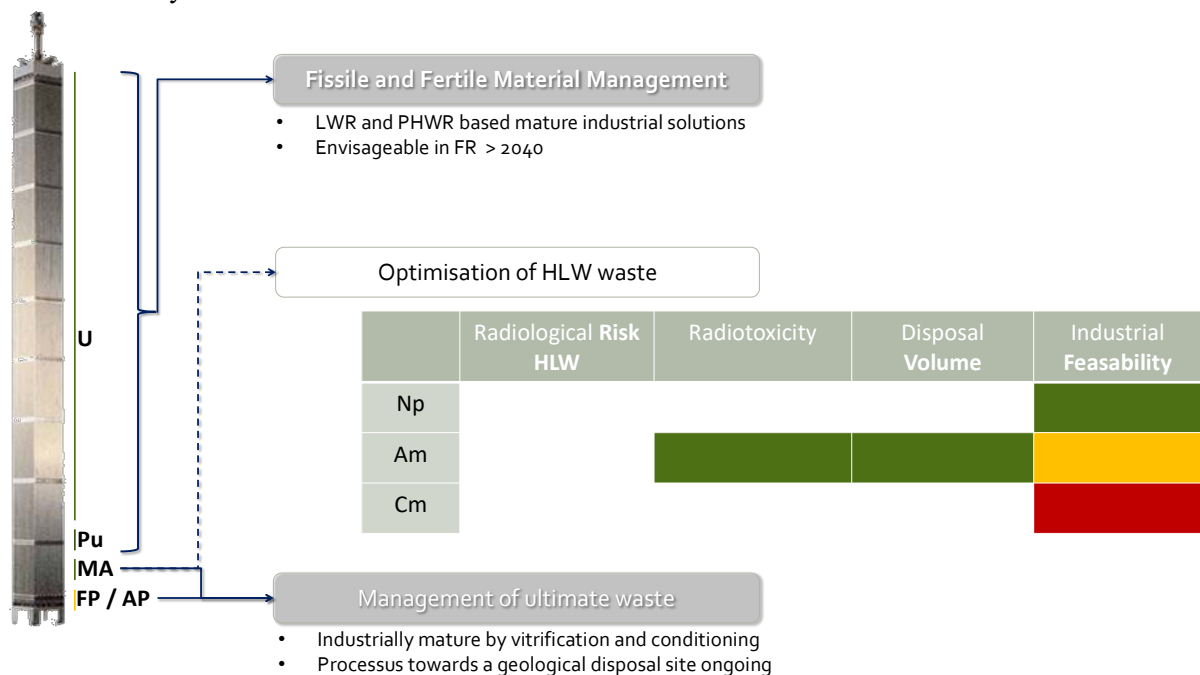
Fissile and Fertile Material Management

- LWR and PHWR based mature industrial solutions
- Envisageable in FR > 2040

Optimisation of HLW waste

| | Radiological **Risk** **HLW** | Radiotoxicity | Disposal **Volume** | Industrial **Feasability** |
|---|---|---|---|---|
| Np | | | | |
| Am | | | | |
| Cm | | | | |

U

Pu

MA

FP / AP

Management of ultimate waste

- Industrially mature by vitrification and conditioning
- Processus towards a geological disposal site ongoing